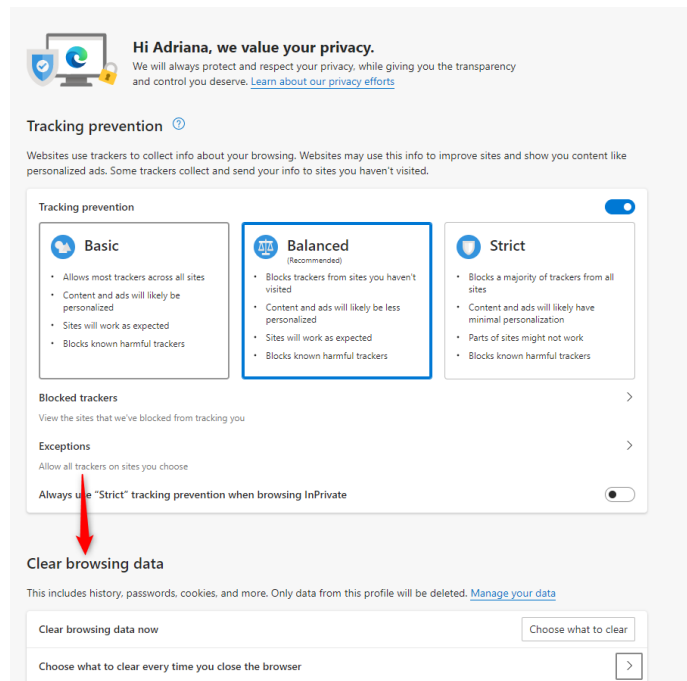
Hi Adriana, we value your privacy.

We will always protect and respect your privacy, while giving you the transparency and control you deserve. Learn about our privacy efforts

Tracking prevention

Websites use trackers to collect info about your browsing. Websites may use this info to improve sites and show you content like personalized ads. Some trackers collect and send your info to sites you haven't visited.

Tracking prevention

Basic

- Allows most trackers across all sites
- Content and ads will likely be personalized
- Sites will work as expected
- Blocks known harmful trackers

Balanced
(Recommended)

- Blocks trackers from sites you haven't visited
- Content and ads will likely be less personalized
- Sites will work as expected
- Blocks known harmful trackers

Strict

- Blocks a majority of trackers from all sites
- Content and ads will likely have minimal personalization
- Parts of sites might not work
- Blocks known harmful trackers

Blocked trackers
View the sites that we've blocked from tracking you

Exceptions
Allow all trackers on sites you choose

Always use "Strict" tracking prevention when browsing InPrivate

Clear browsing data

This includes history, passwords, cookies, and more. Only data from this profile will be deleted. Manage your data

Clear browsing data now
Choose what to clear

Choose what to clear every time you close the browser